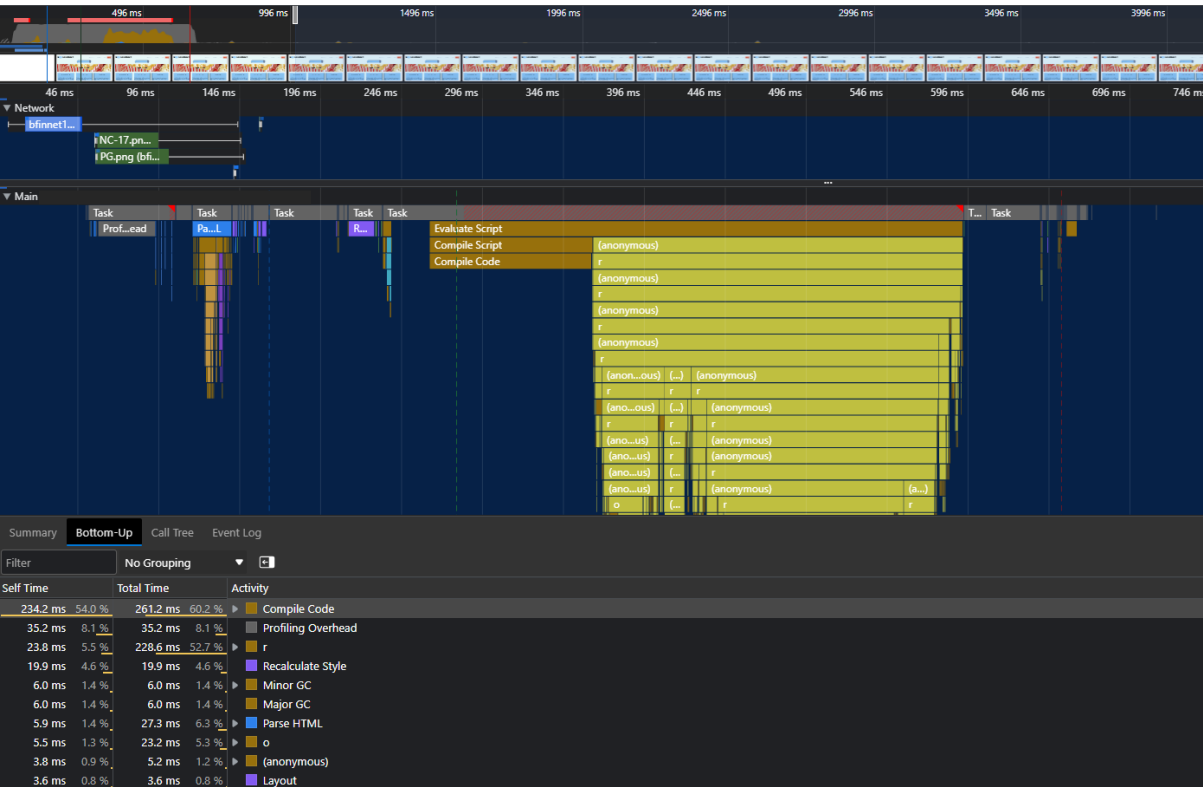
496 ms 996 ms 1496 ms 1996 ms 2496 ms 2996 ms 3496 ms 3996 ms

46 ms 96 ms 146 ms 196 ms 246 ms 296 ms 346 ms 396 ms 446 ms 496 ms 546 ms 596 ms 646 ms 696 ms 746 ms

▼ Network

bfinnet1...
NC-17.pn...
PG.png (bfi...

▼ Main

Task Task Task Task Task T... Task
Prof...ead Pa...L R...
Evaluate Script
Compile Script (anonymous)
Compile Code r
(anonymous)
r
(anonymous)
r
(anonymous)
r
(anon...ous) (...) (anonymous)
r r r
(ano...ous) (...) (anonymous)
r r r
(ano...us) (... (anonymous)
(ano...us) r (anonymous)
(ano...us) r r
(ano...us) r (anonymous) (a...)
o r r

Summary Bottom-Up Call Tree Event Log

Filter No Grouping

| Self Time | | Total Time | | Activity |
|---|---|---|---|---|
| 234.2 ms | 54.0 % | 261.2 ms | 60.2 % | Compile Code |
| 35.2 ms | 8.1 % | 35.2 ms | 8.1 % | Profiling Overhead |
| 23.8 ms | 5.5 % | 228.6 ms | 52.7 % | r |
| 19.9 ms | 4.6 % | 19.9 ms | 4.6 % | Recalculate Style |
| 6.0 ms | 1.4 % | 6.0 ms | 1.4 % | Minor GC |
| 6.0 ms | 1.4 % | 6.0 ms | 1.4 % | Major GC |
| 5.9 ms | 1.4 % | 27.3 ms | 6.3 % | Parse HTML |
| 5.5 ms | 1.3 % | 23.2 ms | 5.3 % | o |
| 3.8 ms | 0.9 % | 5.2 ms | 1.2 % | (anonymous) |
| 3.6 ms | 0.8 % | 3.6 ms | 0.8 % | Layout |